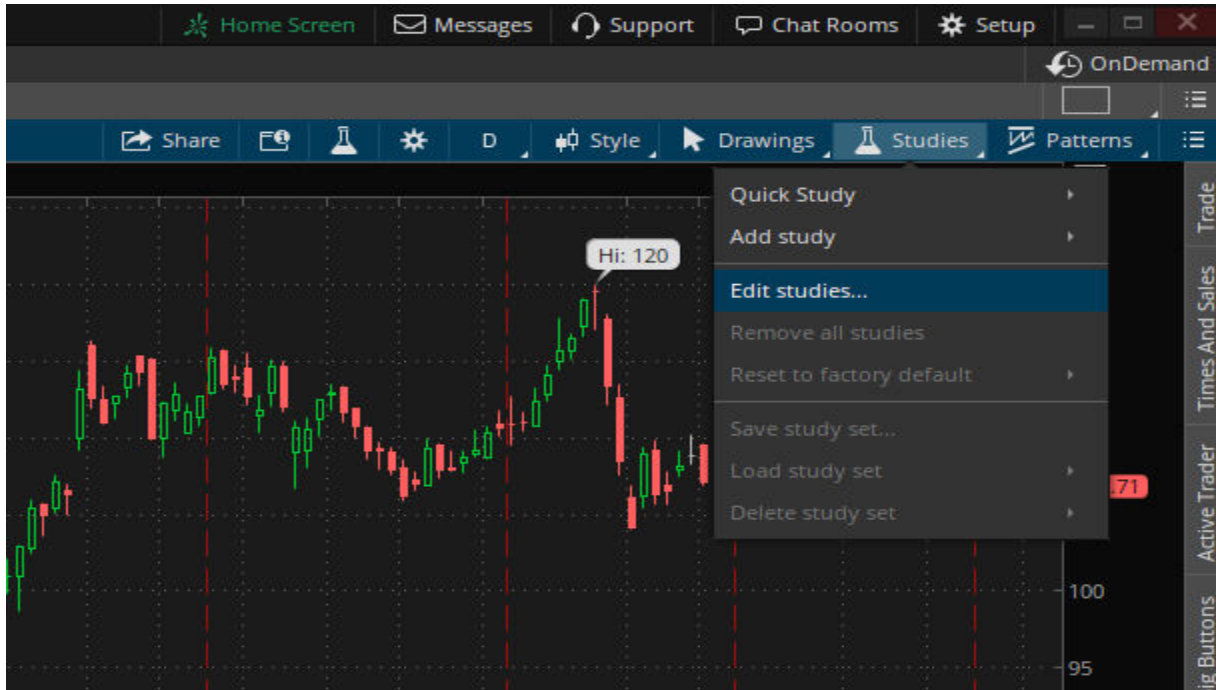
Home Screen Messages Support Chat Rooms Setup

OnDemand

Share D Style Drawings Studies Patterns

Quick Study
Add study
Edit studies...
Remove all studies
Reset to factory default
Save study set...
Load study set
Delete study set

Hi: 120

.71

100

95

Trade
Times And Sales
Active Trader
ig Buttons